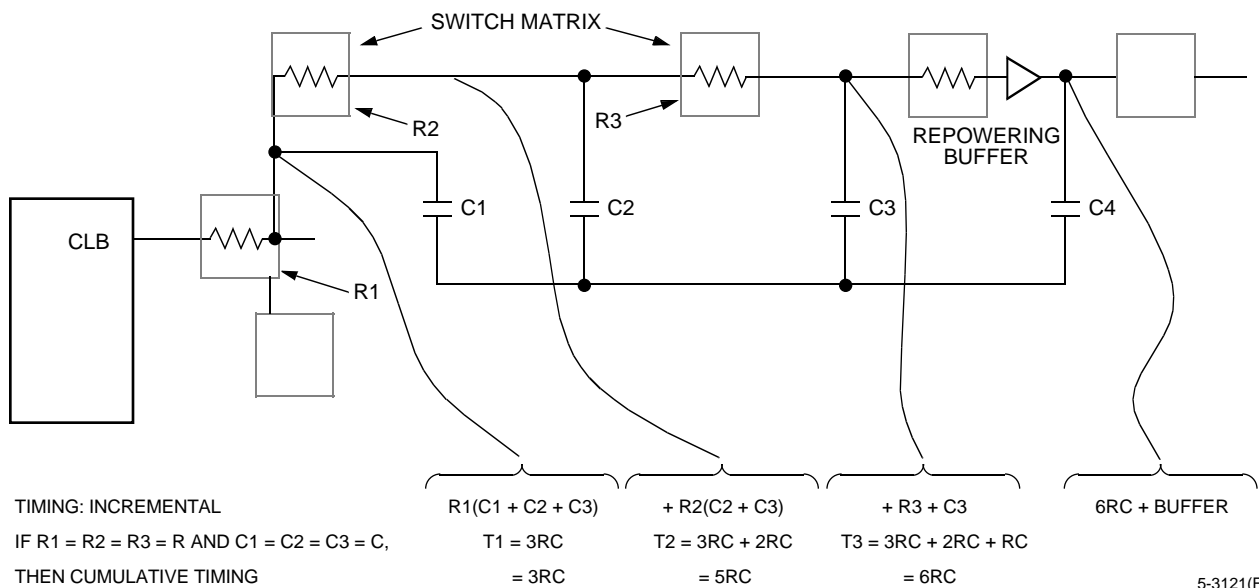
SWITCH MATRIX

R2

R3

REPOWERING BUFFER

CLB

C1

C2

C3

C4

R1

TIMING: INCREMENTAL

IF R1 = R2 = R3 = R AND C1 = C2 = C3 = C,

THEN CUMULATIVE TIMING

R1(C1 + C2 + C3)

T1 = 3RC

= 3RC

+ R2(C2 + C3)

T2 = 3RC + 2RC

= 5RC

+ R3 + C3

T3 = 3RC + 2RC + RC

= 6RC

6RC + BUFFER

5-3121(F